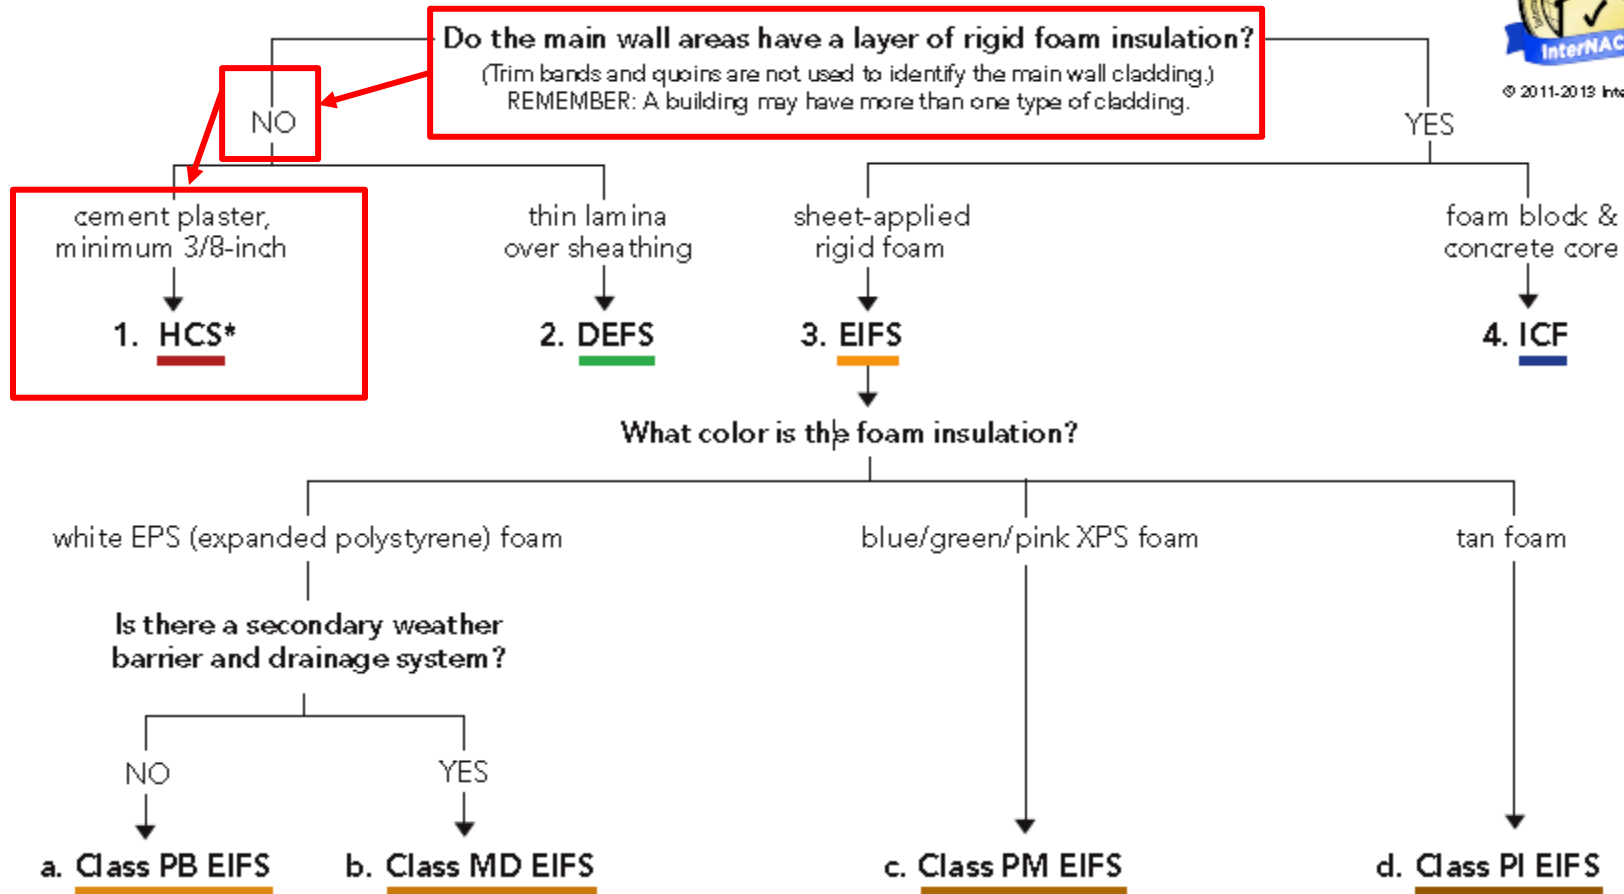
Do the main wall areas have a layer of rigid foam insulation?
(Trim bands and quoins are not used to identify the main wall cladding.)
REMEMBER: A building may have more than one type of cladding.

InterNAC
© 2011-2013 Inte

NO

YES

cement plaster, minimum 3/8-inch

1. HCS*

thin lamina over sheathing

2. DEFS

sheet-applied rigid foam

3. EIFS

foam block & concrete core

4. ICF

What color is the foam insulation?

white EPS (expanded polystyrene) foam

blue/green/pink XPS foam

tan foam

Is there a secondary weather barrier and drainage system?

NO

YES

a. Class PB EIFS

b. Class MD EIFS

c. Class PM EIFS

d. Class PI EIFS